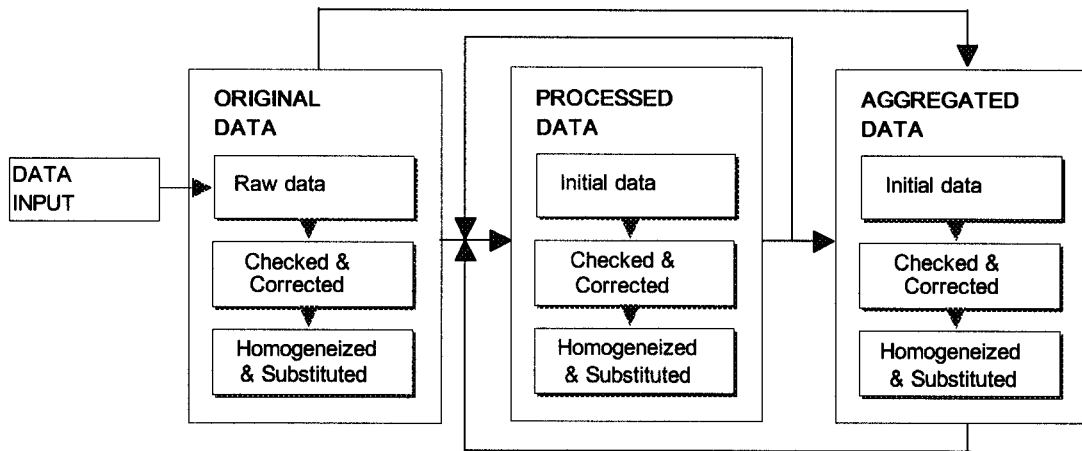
DATA INPUT

ORIGINAL DATA

Raw data

Checked & Corrected

Homogeneized & Substituted

PROCESSED DATA

Initial data

Checked & Corrected

Homogeneized & Substituted

AGGREGATED DATA

Initial data

Checked & Corrected

Homogeneized & Substituted